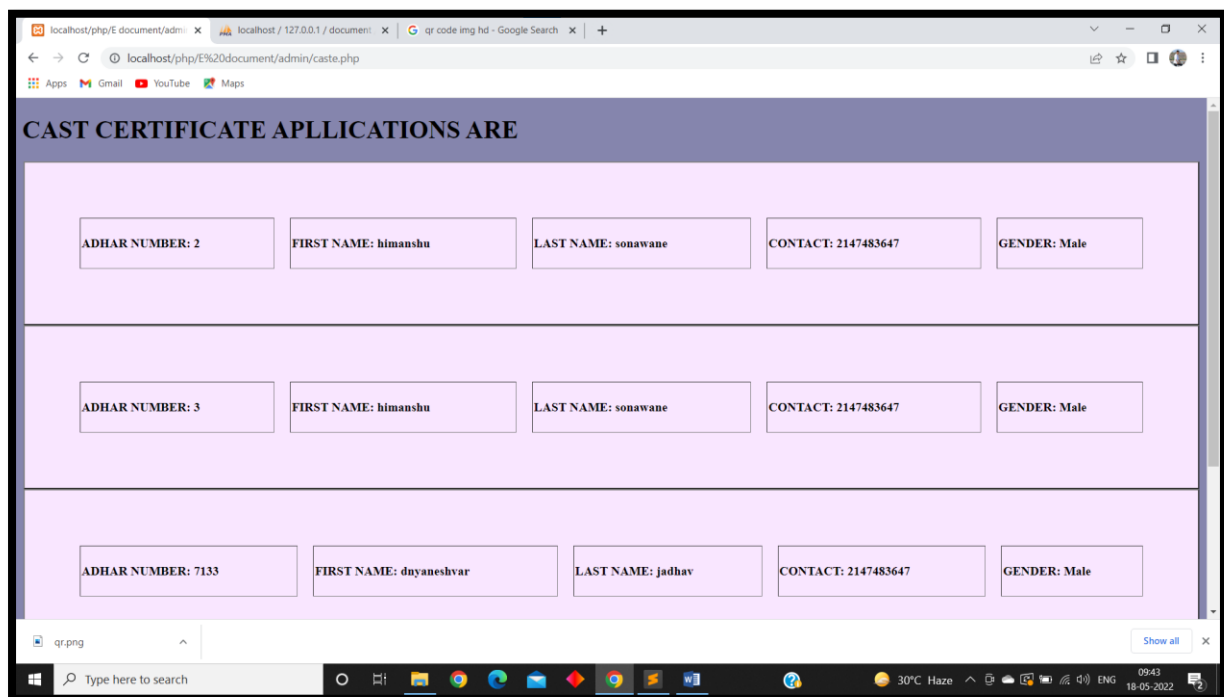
localhost/php/E document/admi ×
localhost / 127.0.0.1 / document ×
qr code img hd - Google Search ×
+

localhost/php/E%20document/admin/caste.php

Apps Gmail YouTube Maps

CAST CERTIFICATE APLLICATIONS ARE

ADHAR NUMBER: 2
FIRST NAME: himanshu
LAST NAME: sonawane
CONTACT: 2147483647
GENDER: Male

ADHAR NUMBER: 3
FIRST NAME: himanshu
LAST NAME: sonawane
CONTACT: 2147483647
GENDER: Male

ADHAR NUMBER: 7133
FIRST NAME: dnyaneshvar
LAST NAME: jadhav
CONTACT: 2147483647
GENDER: Male

qr.png
Show all

Type here to search
30°C Haze ENG 09:43 18-05-2022